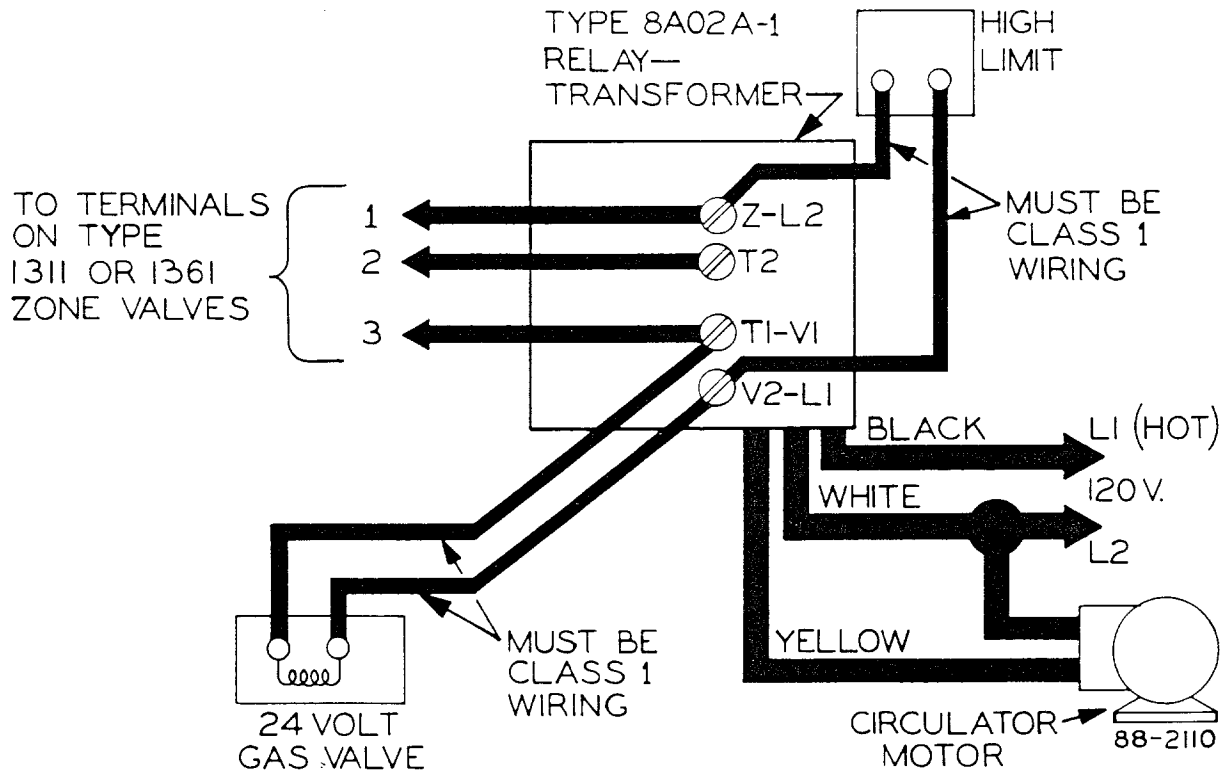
TYPE 8A02A-1 RELAY— TRANSFORMER

HIGH LIMIT

TO TERMINALS ON TYPE 1311 OR 1361 ZONE VALVES

1
2
3

Z-L2
T2
T1-V1
V2-L1

MUST BE CLASS 1 WIRING

BLACK
L1 (HOT)
120 V.
WHITE
L2
YELLOW

MUST BE CLASS 1 WIRING

24 VOLT GAS VALVE

CIRCULATOR MOTOR

88-2110